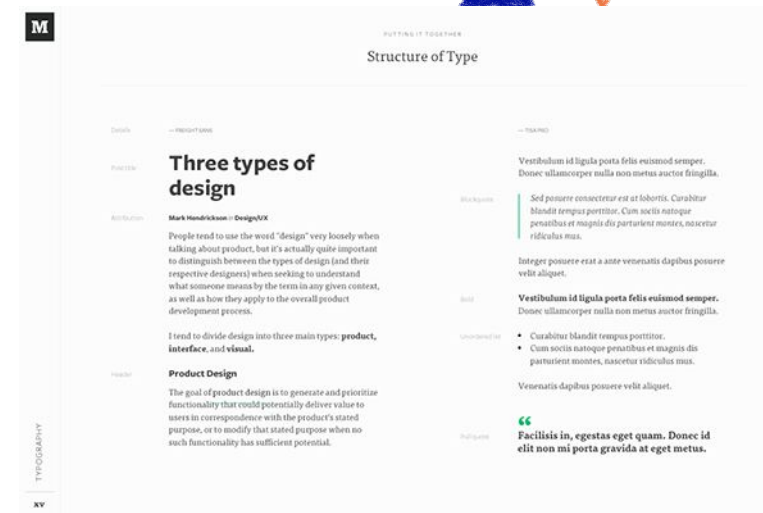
M

PUTTING IT TOGETHER

Structure of Type

Details

— FREIGHT SANS

Post title

Three types of design

Attribution

Mark Hendrickson in Design/UX

People tend to use the word "design" very loosely when talking about product, but it's actually quite important to distinguish between the types of design (and their respective designers) when seeking to understand what someone means by the term in any given context, as well as how they apply to the overall product development process.

I tend to divide design into three main types: **product**, **interface**, and **visual**.

Header

**Product Design**

The goal of product design is to generate and prioritize functionality that could potentially deliver value to users in correspondence with the product's stated purpose, or to modify that stated purpose when no such functionality has sufficient potential.

— TISA PRO

Vestibulum id ligula porta felis euismod semper. Donec ullamcorper nulla non metus auctor fringilla.

Blockquote

*Sed posuere consectetur est at lobortis. Curabitur blandit tempus porttitor. Cum sociis natoque penatibus et magnis dis parturient montes, nascetur ridiculus mus.*

Integer posuere erat a ante venenatis dapibus posuere velit aliquet.

Bold

**Vestibulum id ligula porta felis euismod semper.** Donec ullamcorper nulla non metus auctor fringilla.

Unordered list

- Curabitur blandit tempus porttitor.
- Cum sociis natoque penatibus et magnis dis parturient montes, nascetur ridiculus mus.

Venenatis dapibus posuere velit aliquet.

Pullquote

“

**Facilisis in, egestas eget quam. Donec id elit non mi porta gravida at eget metus.**

TYPOGRAPHY

XV